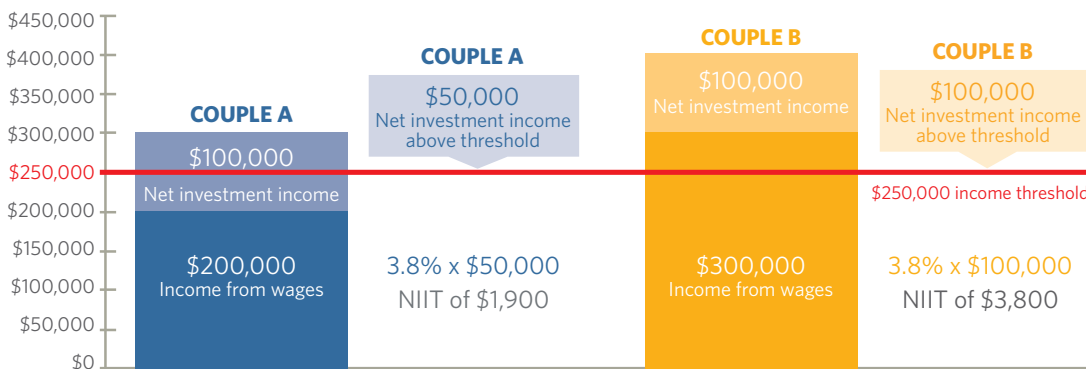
$450,000
$400,000
$350,000
$300,000
$250,000
$200,000
$150,000
$100,000
$50,000
$0

COUPLE A
$100,000
Net investment income
$200,000
Income from wages

COUPLE A
$50,000
Net investment income above threshold
3.8% x $50,000
NIIT of $1,900

COUPLE B
$100,000
Net investment income
$300,000
Income from wages

COUPLE B
$100,000
Net investment income above threshold
$250,000 income threshold
3.8% x $100,000
NIIT of $3,800